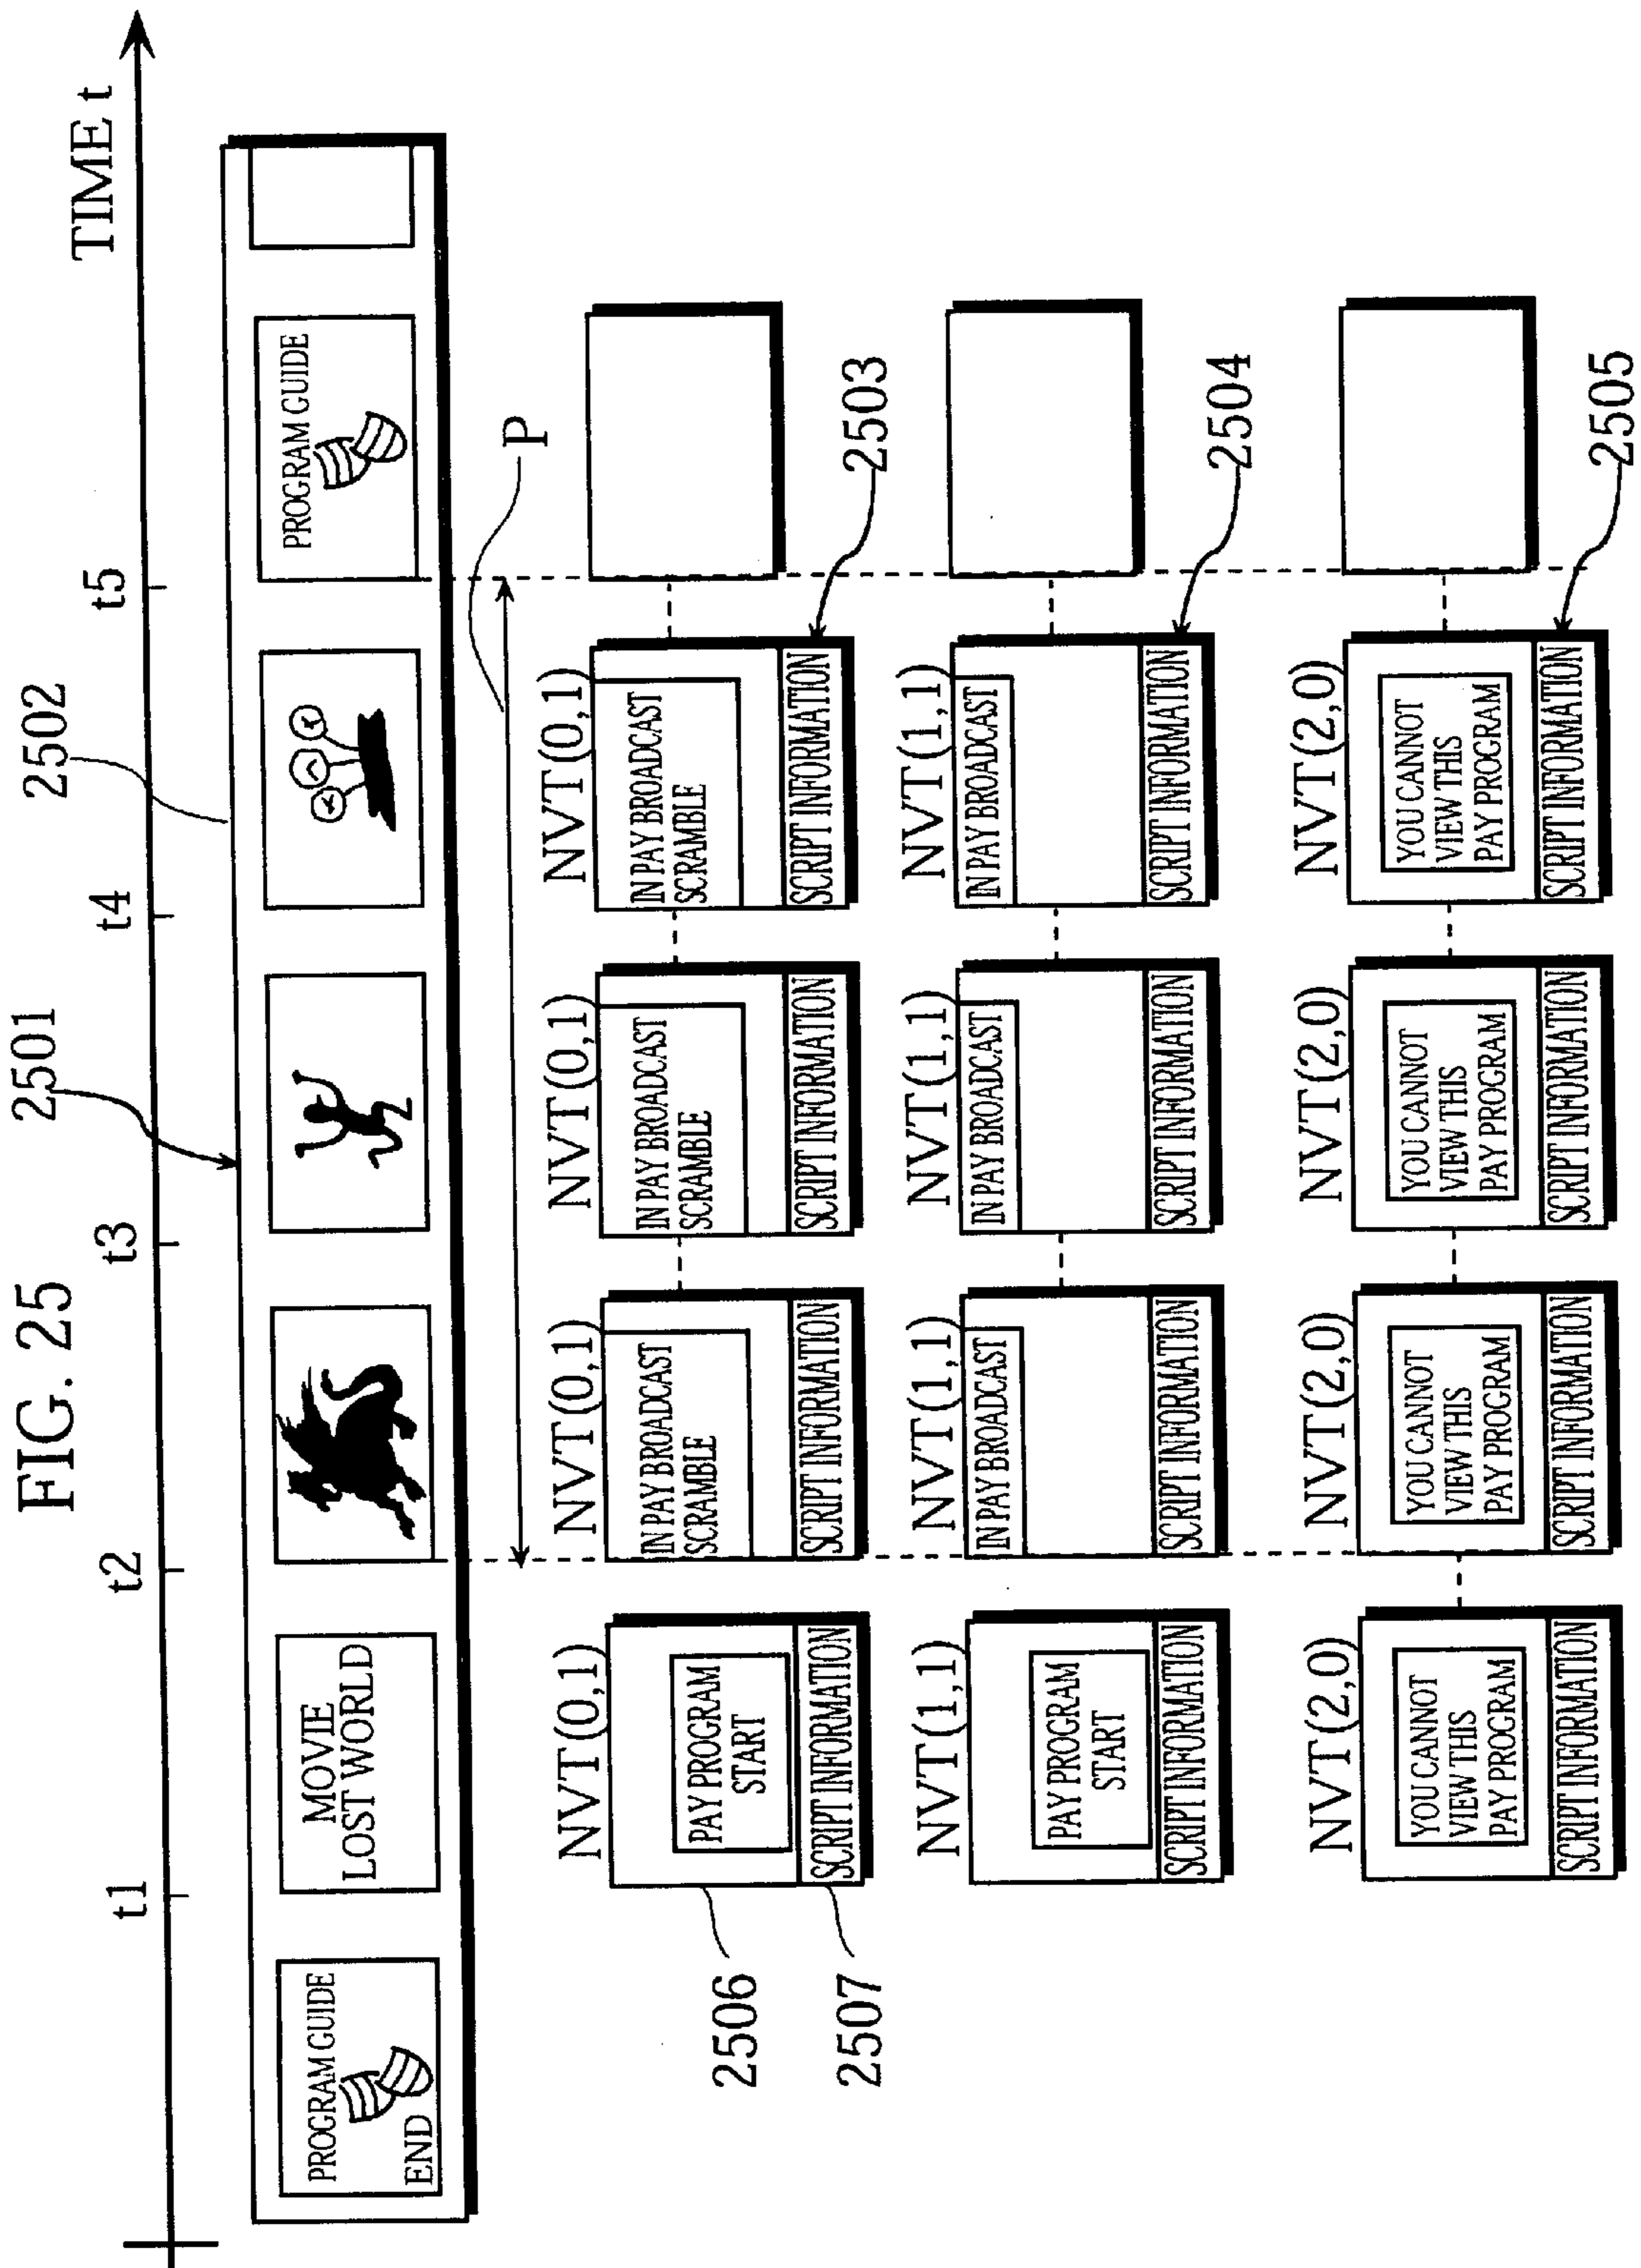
FIG. 25

TIME t

t1 t2 t3 t4 t5

2501 2502

PROGRAM GUIDE END

MOVIE LOST WORLD

PROGRAM GUIDE

P

NVT(0,1)
PAY PROGRAM START
SCRIPT INFORMATION

NVT(0,1)
IN PAY BROADCAST SCRAMBLE
SCRIPT INFORMATION

NVT(0,1)
IN PAY BROADCAST SCRAMBLE
SCRIPT INFORMATION

NVT(0,1)
IN PAY BROADCAST SCRAMBLE
SCRIPT INFORMATION

2503

NVT(1,1)
PAY PROGRAM START
SCRIPT INFORMATION

NVT(1,1)
IN PAY BROADCAST
SCRIPT INFORMATION

NVT(1,1)
IN PAY BROADCAST
SCRIPT INFORMATION

NVT(1,1)
IN PAY BROADCAST
SCRIPT INFORMATION

2504

NVT(2,0)
YOU CANNOT VIEW THIS PAY PROGRAM
SCRIPT INFORMATION

NVT(2,0)
YOU CANNOT VIEW THIS PAY PROGRAM
SCRIPT INFORMATION

NVT(2,0)
YOU CANNOT VIEW THIS PAY PROGRAM
SCRIPT INFORMATION

NVT(2,0)
YOU CANNOT VIEW THIS PAY PROGRAM
SCRIPT INFORMATION

2505

2506 2507